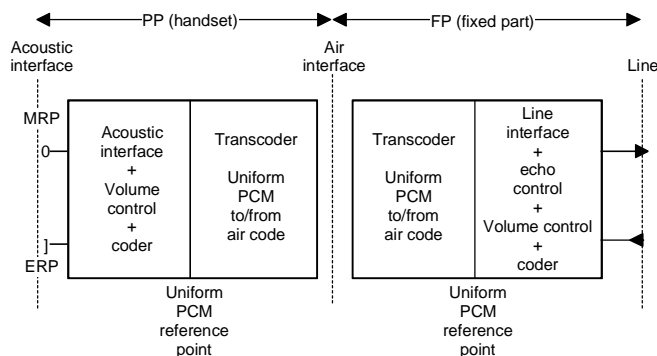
PP (handset)

FP (fixed part)

Acoustic interface

Air interface

Line

MRP

0

]

ERP

Acoustic interface + Volume control + coder

Transcoder

Uniform PCM to/from air code

Transcoder

Uniform PCM to/from air code

Line interface + echo control + Volume control + coder

Uniform PCM reference point

Uniform PCM reference point